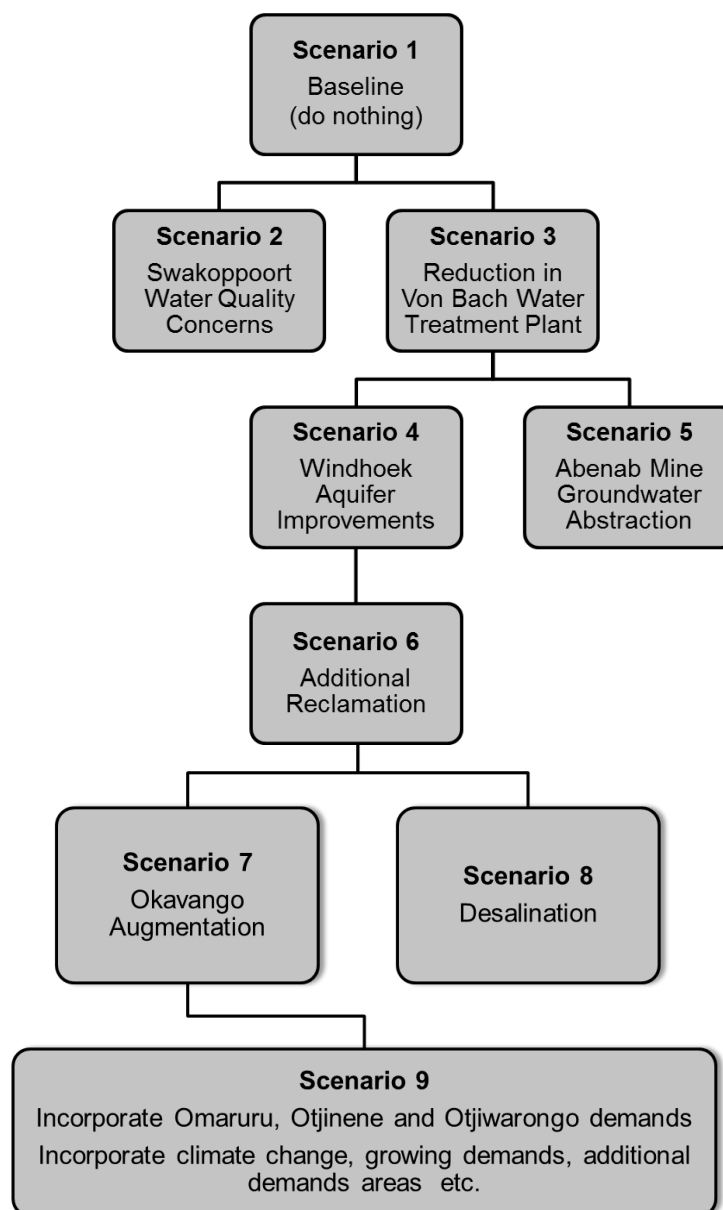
**Scenario 1**
Baseline
(do nothing)

**Scenario 2**
Swakoppoort Water Quality Concerns

**Scenario 3**
Reduction in Von Bach Water Treatment Plant

**Scenario 4**
Windhoek Aquifer Improvements

**Scenario 5**
Abenab Mine Groundwater Abstraction

**Scenario 6**
Additional Reclamation

**Scenario 7**
Okavango Augmentation

**Scenario 8**
Desalination

**Scenario 9**
Incorporate Omaruru, Otjinene and Otjiwarongo demands
Incorporate climate change, growing demands, additional demands areas etc.